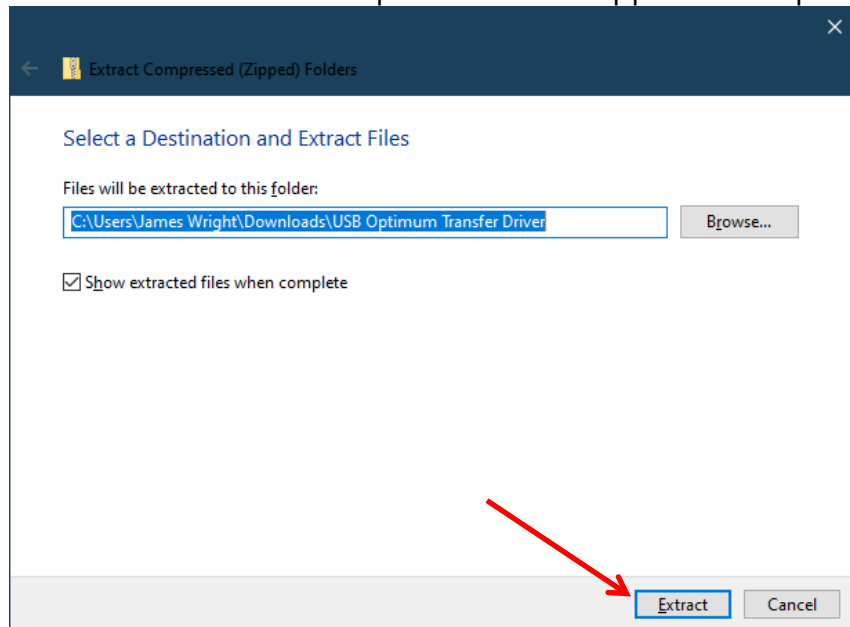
Extract Compressed (Zipped) Folders

Select a Destination and Extract Files

Files will be extracted to this folder:

C:\Users\James Wright\Downloads\USB Optimum Transfer Driver

Browse...

Show extracted files when complete

Extract

Cancel